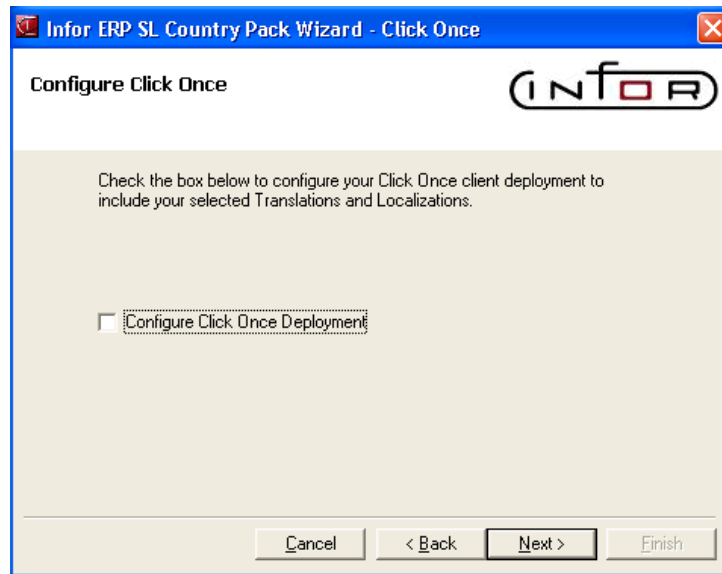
Infor ERP SL Country Pack Wizard - Click Once

Configure Click Once

INFOR

Check the box below to configure your Click Once client deployment to include your selected Translations and Localizations.

Configure Click Once Deployment

Cancel

< Back

Next >

Finish